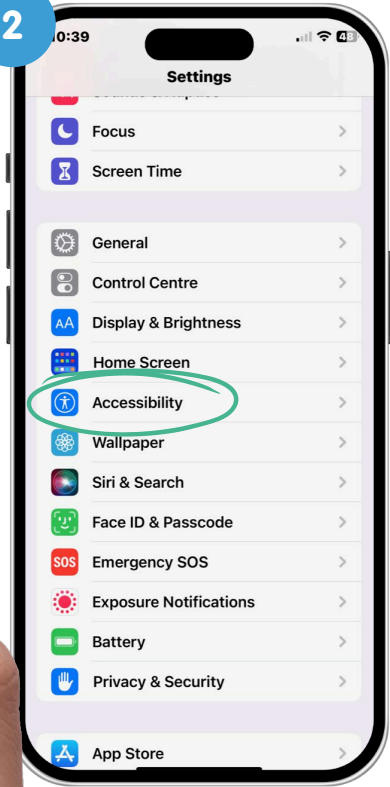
2
10:39
48
Settings
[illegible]
Focus
Screen Time
General
Control Centre
AA
Display & Brightness
Home Screen
Accessibility
Wallpaper
Siri & Search
Face ID & Passcode
SOS
Emergency SOS
Exposure Notifications
Battery
Privacy & Security
App Store